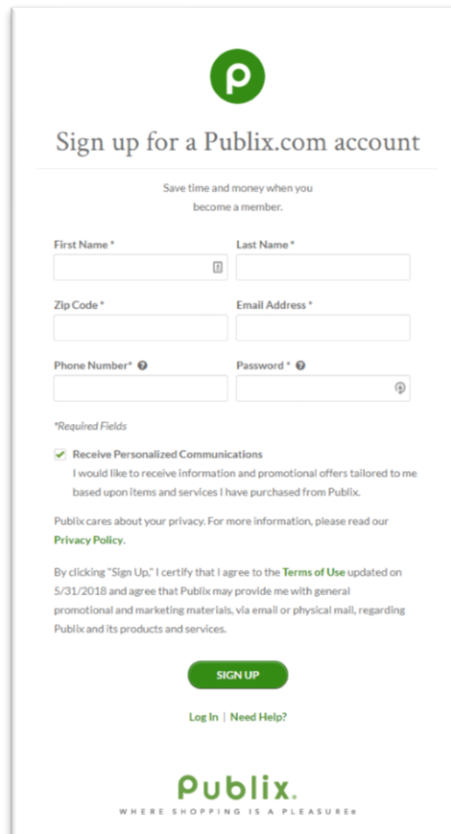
p

Sign up for a Publix.com account

Save time and money when you become a member.

First Name *

Last Name *

Zip Code *

Email Address *

Phone Number*

Password *

*Required Fields

Receive Personalized Communications
I would like to receive information and promotional offers tailored to me based upon items and services I have purchased from Publix.

Publix cares about your privacy. For more information, please read our Privacy Policy.

By clicking "Sign Up," I certify that I agree to the Terms of Use updated on 5/31/2018 and agree that Publix may provide me with general promotional and marketing materials, via email or physical mail, regarding Publix and its products and services.

SIGN UP

Log In | Need Help?

Publix.
WHERE SHOPPING IS A PLEASURE®